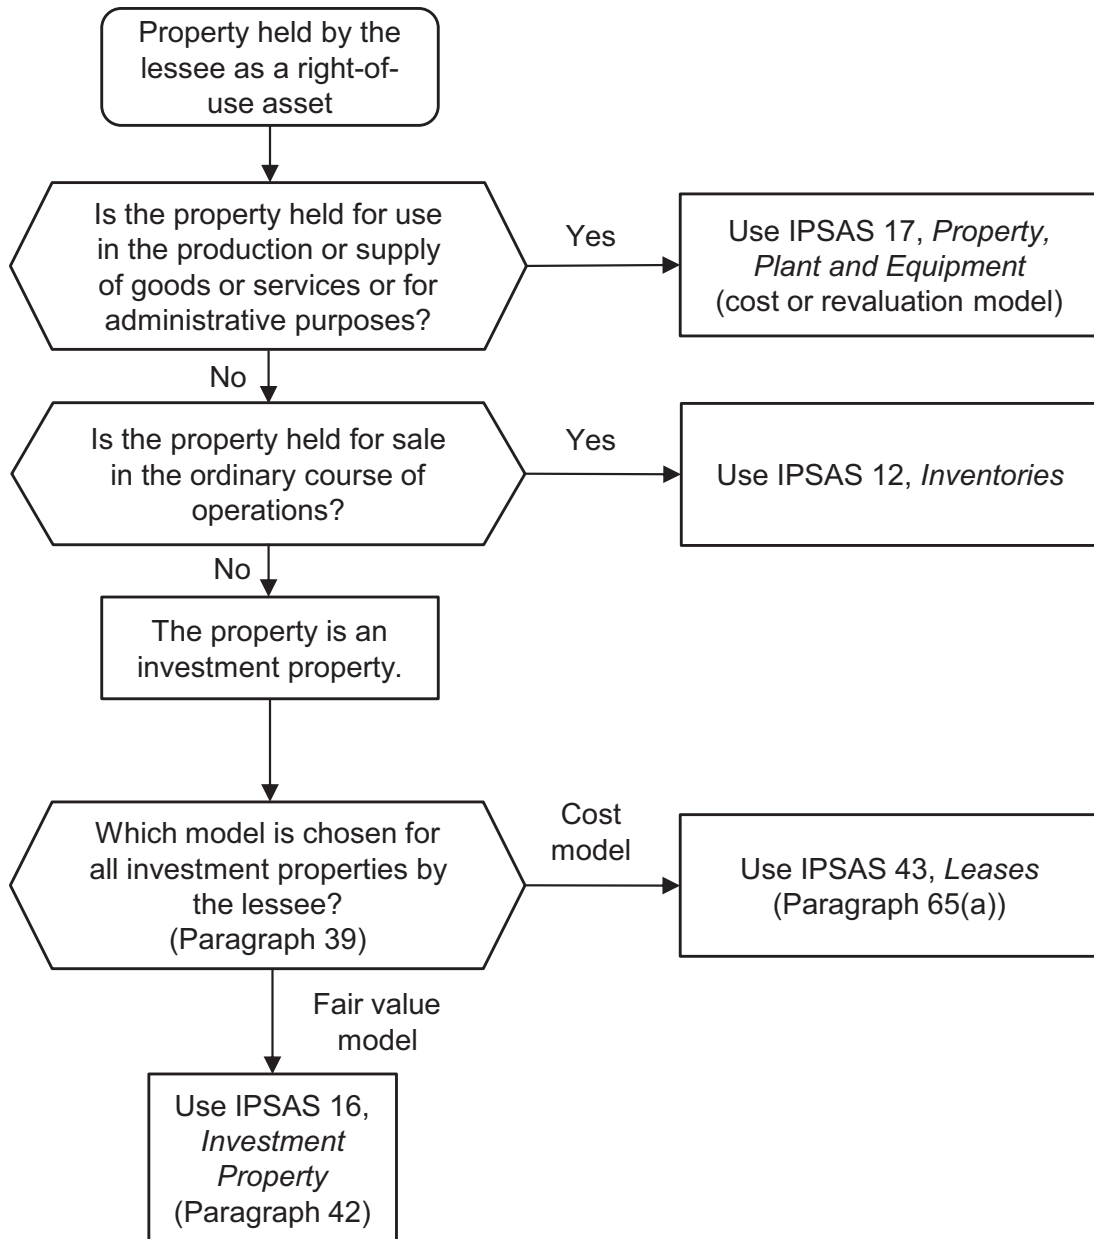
Property held by the lessee as a right-of-use asset

Is the property held for use in the production or supply of goods or services or for administrative purposes?

Yes

Use IPSAS 17, Property, Plant and Equipment (cost or revaluation model)

No

Is the property held for sale in the ordinary course of operations?

Yes

Use IPSAS 12, Inventories

No

The property is an investment property.

Which model is chosen for all investment properties by the lessee? (Paragraph 39)

Cost model

Use IPSAS 43, Leases (Paragraph 65(a))

Fair value model

Use IPSAS 16, Investment Property (Paragraph 42)